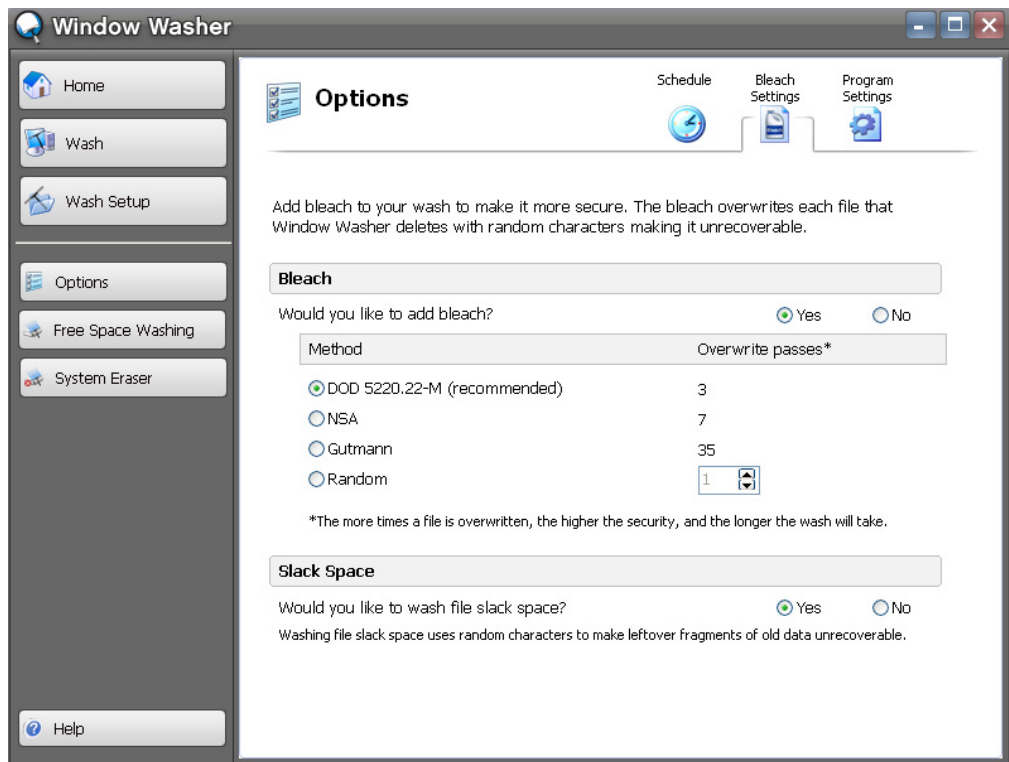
Window Washer

Home

Wash

Wash Setup

Options

Free Space Washing

System Eraser

Help

Options

Schedule

Bleach Settings

Program Settings

Add bleach to your wash to make it more secure. The bleach overwrites each file that Window Washer deletes with random characters making it unrecoverable.

Bleach

Would you like to add bleach? Yes No

| Method | Overwrite passes* |
|---|---|
| DOD 5220.22-M (recommended) | 3 |
| NSA | 7 |
| Gutmann | 35 |
| Random | 1 |

*The more times a file is overwritten, the higher the security, and the longer the wash will take.

Slack Space

Would you like to wash file slack space? Yes No

Washing file slack space uses random characters to make leftover fragments of old data unrecoverable.